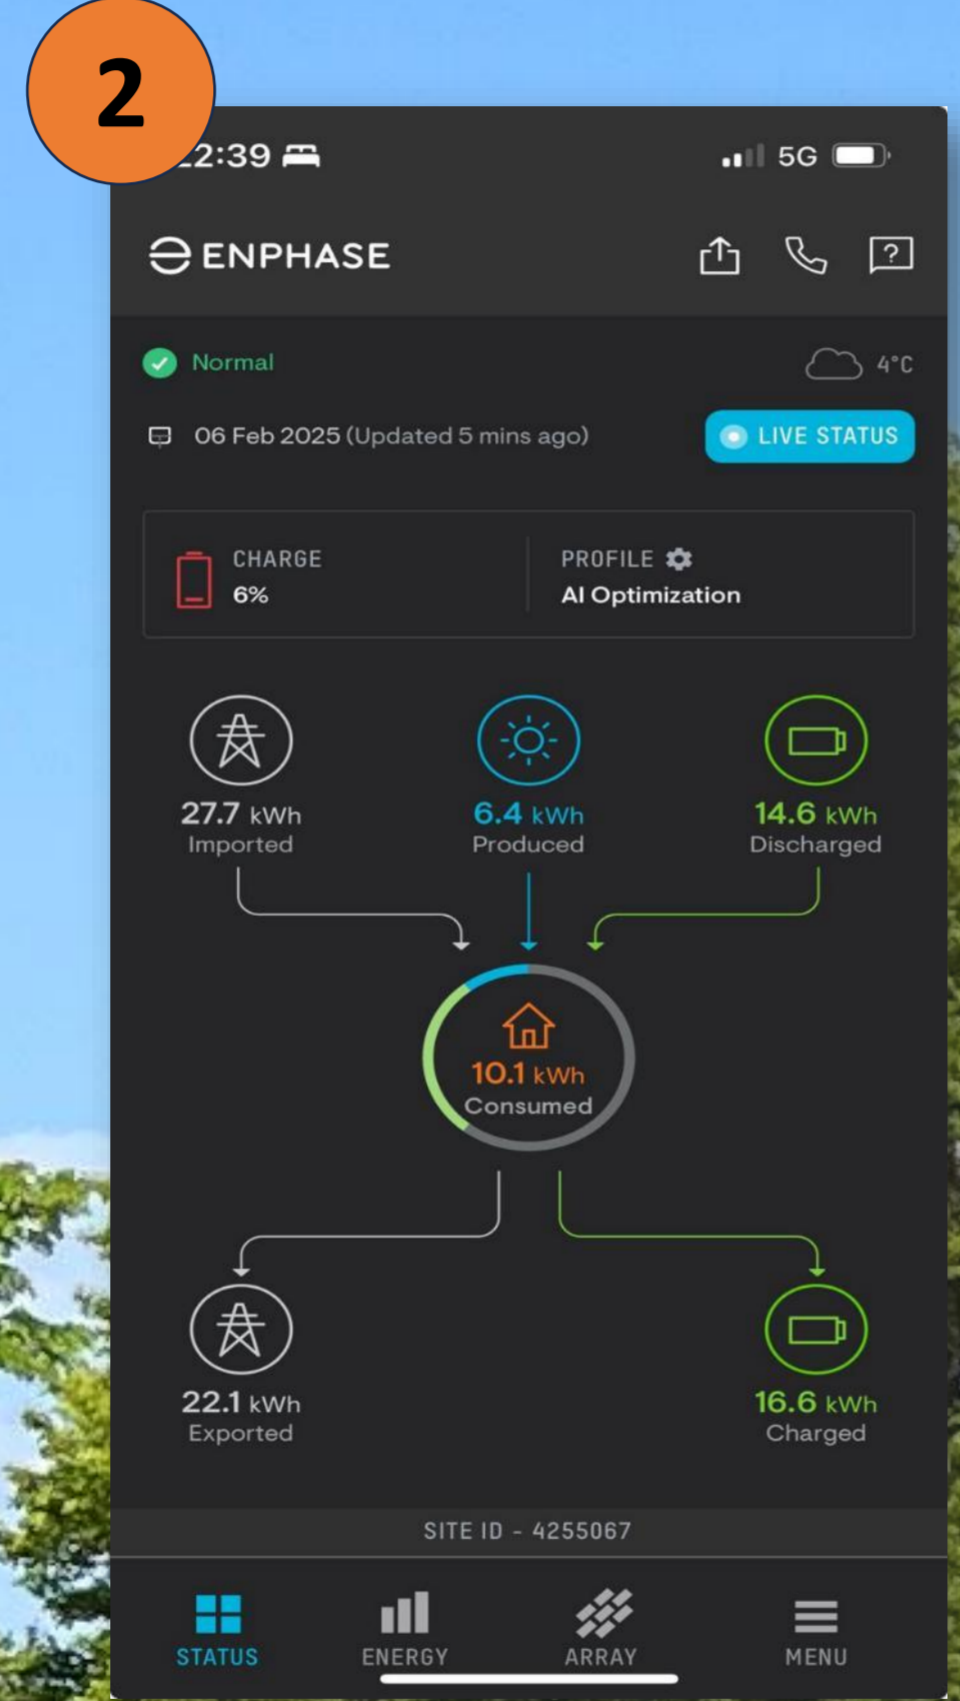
2

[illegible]2:39

5G

ENPHASE

Normal

4°C

06 Feb 2025 (Updated 5 mins ago)

LIVE STATUS

CHARGE
6%

PROFILE
AI Optimization

27.7 kWh
Imported

6.4 kWh
Produced

14.6 kWh
Discharged

10.1 kWh
Consumed

22.1 kWh
Exported

16.6 kWh
Charged

SITE ID - 4255067

STATUS

ENERGY

ARRAY

MENU